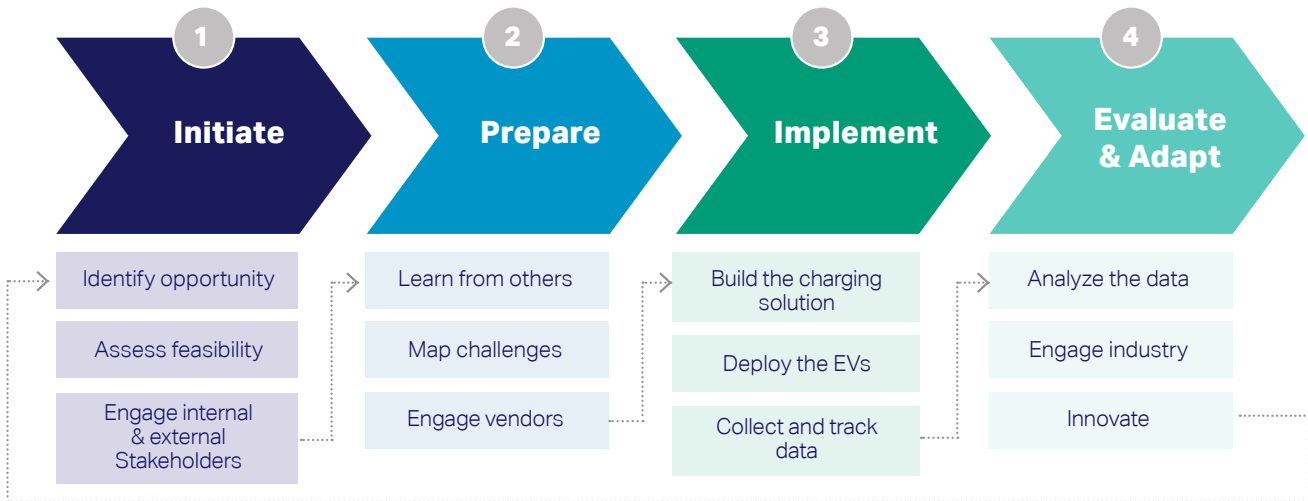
1
Initiate

2
Prepare

3
Implement

4
Evaluate & Adapt

Identify opportunity

Assess feasibility

Engage internal & external Stakeholders

Learn from others

Map challenges

Engage vendors

Build the charging solution

Deploy the EVs

Collect and track data

Analyze the data

Engage industry

Innovate